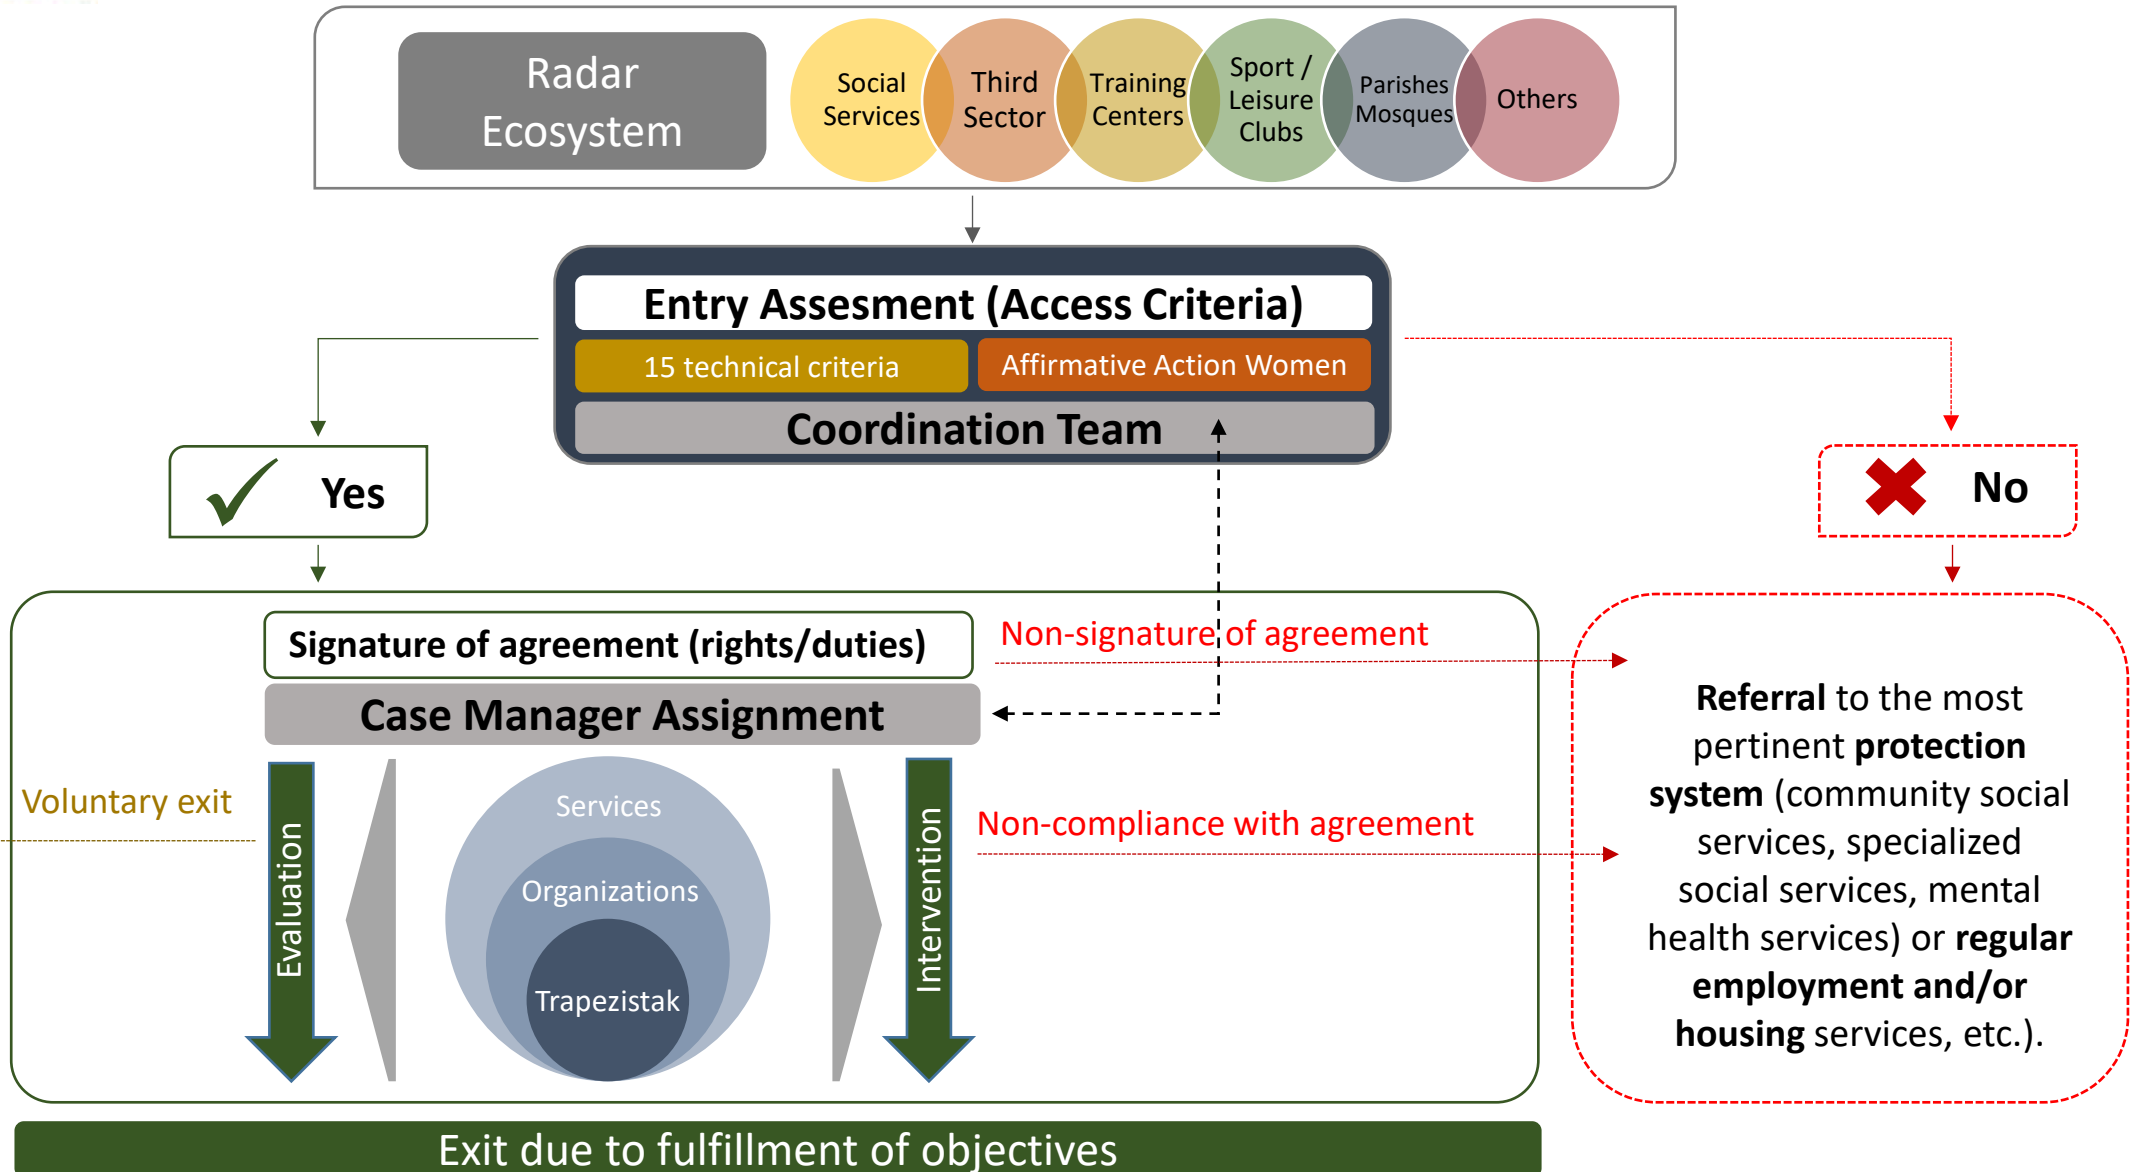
Radar Ecosystem

Social Services

Third Sector

Training Centers

Sport / Leisure Clubs

Parishes Mosques

Others

Entry Assesment (Access Criteria)

15 technical criteria

Affirmative Action Women

Coordination Team

Yes

No

Signature of agreement (rights/duties)

Non-signature of agreement

Case Manager Assignment

Voluntary exit

Evaluation

Services

Organizations

Trapezistak

Intervention

Non-compliance with agreement

**Referral** to the most pertinent **protection system** (community social services, specialized social services, mental health services) or **regular employment and/or housing** services, etc.).

Exit due to fulfillment of objectives